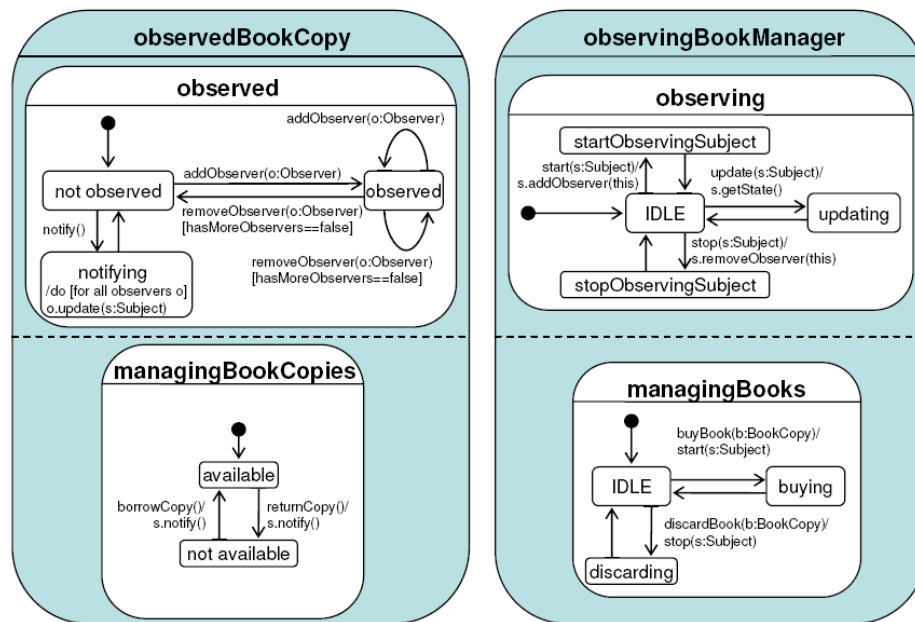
observedBookCopy

observed

addObserver(o:Observer)

not observed

addObserver(o:Observer)

observed

removeObserver(o:Observer) [hasMoreObservers==false]

notify()

notifying
/do [for all observers o] o.update(s:Subject)

removeObserver(o:Observer) [hasMoreObservers==false]

managingBookCopies

available

borrowCopy()/ s.notify()

returnCopy()/ s.notify()

not available

observingBookManager

observing

startObservingSubject

start(s:Subject)/ s.addObserver(this)

update(s:Subject)/ s.getState()

IDLE

updating

stop(s:Subject)/ s.removeObserver(this)

stopObservingSubject

managingBooks

buyBook(b:BookCopy)/ start(s:Subject)

IDLE

buying

discardBook(b:BookCopy)/ stop(s:Subject)

discarding